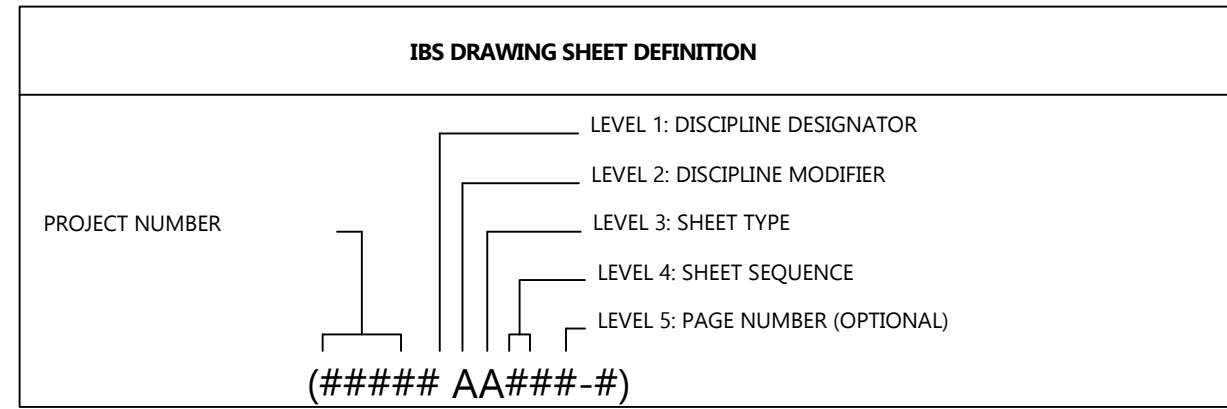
IBS DRAWING SHEET DEFINITION

LEVEL 1: DISCIPLINE DESIGNATOR

LEVEL 2: DISCIPLINE MODIFIER

PROJECT NUMBER

LEVEL 3: SHEET TYPE

LEVEL 4: SHEET SEQUENCE

LEVEL 5: PAGE NUMBER (OPTIONAL)

(##### AA###-#)